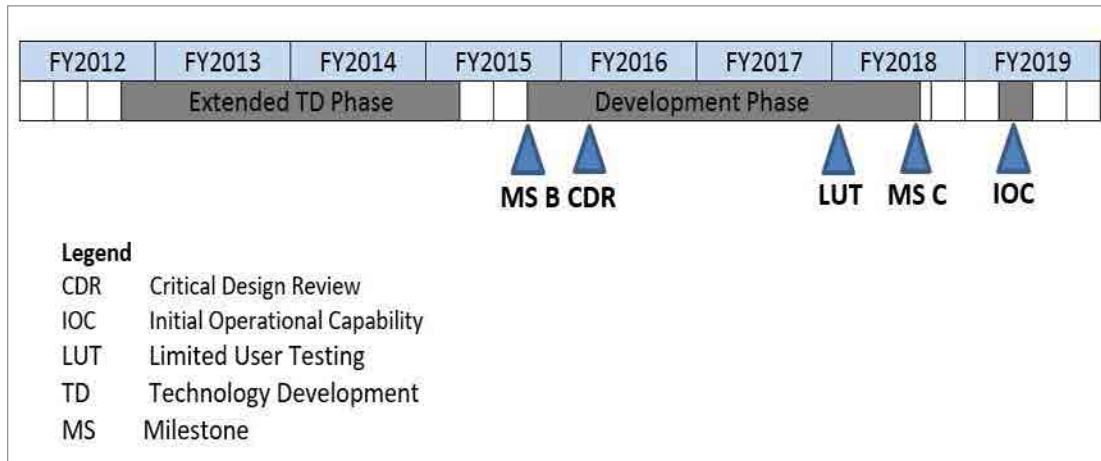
| FY2012 | FY2013 | FY2014 | FY2015 | FY2016 | FY2017 | FY2018 | FY2019 |
|---|---|---|---|---|---|---|---|

Extended TD Phase

Development Phase

MS B CDR

LUT MS C

IOC

Legend
CDR Critical Design Review
IOC Initial Operational Capability
LUT Limited User Testing
TD Technology Development
MS Milestone